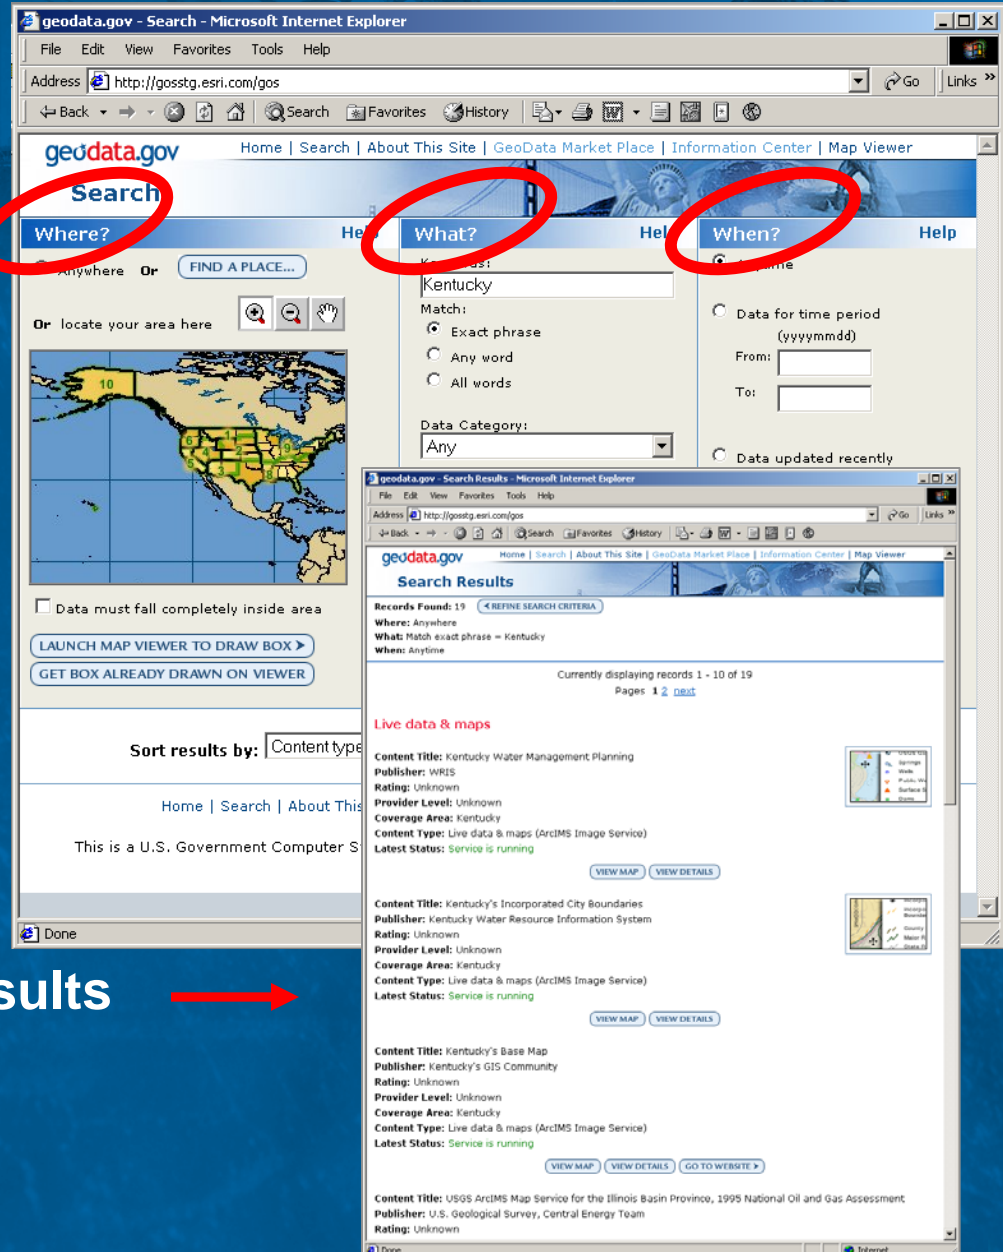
geodata.gov - Search - Microsoft Internet Explorer

File Edit View Favorites Tools Help

Address http://gosstg.esri.com/gos Go Links

Back Search Favorites History

geodata.gov Home | Search | About This Site | GeoData Market Place | Information Center | Map Viewer

Search

Where? Help

Anywhere Or FIND A PLACE...

Or locate your area here

10

Data must fall completely inside area

LAUNCH MAP VIEWER TO DRAW BOX

GET BOX ALREADY DRAWN ON VIEWER

What? Help

Keywords:

Kentucky

Match:

Exact phrase

Any word

All words

Data Category:

Any

When? Help

Anytime

Data for time period (yyyymmdd)

From:

To:

Data updated recently

Sort results by: Content type

Home | Search | About This

This is a U.S. Government Computer S

Done

sults

geodata.gov - Search Results - Microsoft Internet Explorer

File Edit View Favorites Tools Help

Address http://gosstg.esri.com/gos Go Links

Back Search Favorites History

geodata.gov Home | Search | About This Site | GeoData Market Place | Information Center | Map Viewer

Search Results

Records Found: 19 REFINE SEARCH CRITERIA

Where: Anywhere

What: Match exact phrase = Kentucky

When: Anytime

Currently displaying records 1 - 10 of 19

Pages 1 2 next

Live data & maps

Content Title: Kentucky Water Management Planning
Publisher: WRIS
Rating: Unknown
Provider Level: Unknown
Coverage Area: Kentucky
Content Type: Live data & maps (ArcIMS Image Service)
Latest Status: Service is running

VIEW MAP VIEW DETAILS

Content Title: Kentucky's Incorporated City Boundaries
Publisher: Kentucky Water Resource Information System
Rating: Unknown
Provider Level: Unknown
Coverage Area: Kentucky
Content Type: Live data & maps (ArcIMS Image Service)
Latest Status: Service is running

VIEW MAP VIEW DETAILS

Content Title: Kentucky's Base Map
Publisher: Kentucky's GIS Community
Rating: Unknown
Provider Level: Unknown
Coverage Area: Kentucky
Content Type: Live data & maps (ArcIMS Image Service)
Latest Status: Service is running

VIEW MAP VIEW DETAILS GO TO WEBSITE

Content Title: USGS ArcIMS Map Service for the Illinois Basin Province, 1995 National Oil and Gas Assessment
Publisher: U.S. Geological Survey, Central Energy Team
Rating: Unknown

Done Internet